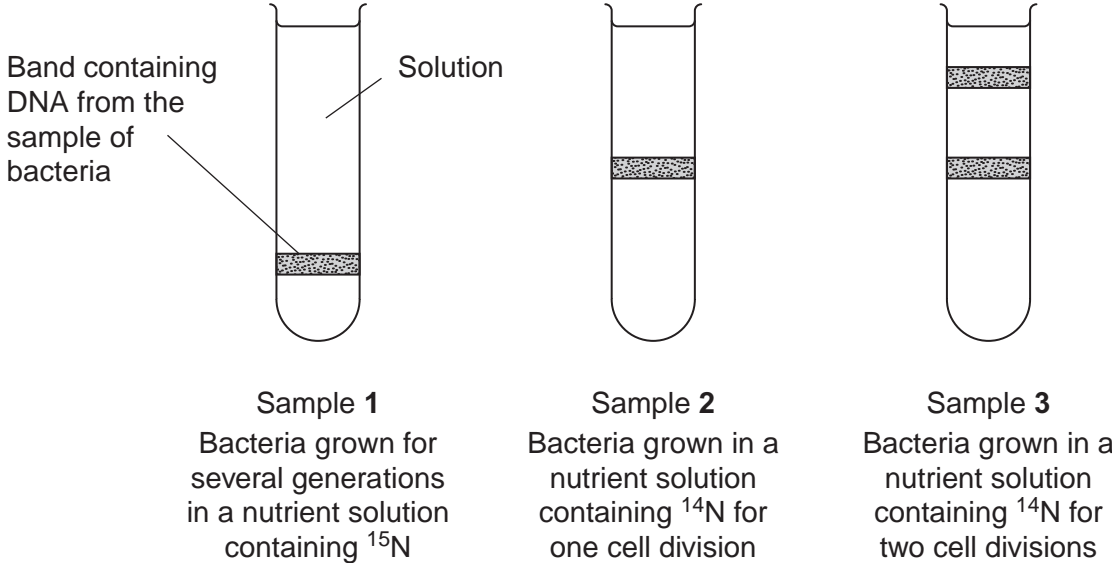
Band containing DNA from the sample of bacteria

Solution

Sample **1**
Bacteria grown for several generations in a nutrient solution containing $^{15}N$

Sample **2**
Bacteria grown in a nutrient solution containing $^{14}N$ for one cell division

Sample **3**
Bacteria grown in a nutrient solution containing $^{14}N$ for two cell divisions